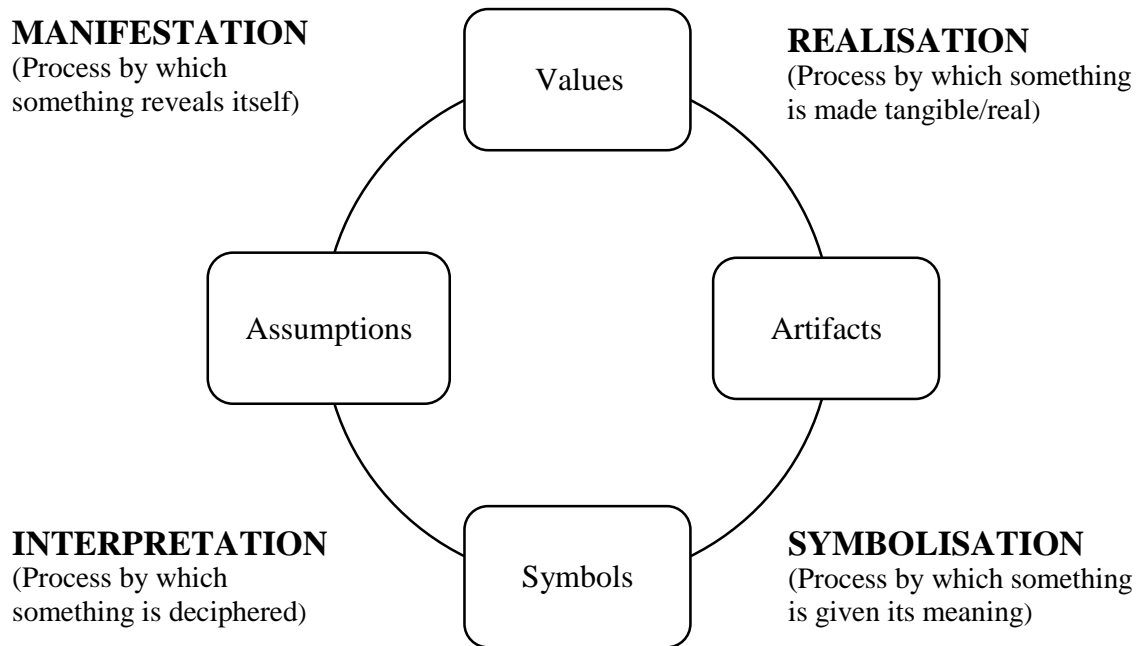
**MANIFESTATION**
(Process by which something reveals itself)

Values

**REALISATION**
(Process by which something is made tangible/real)

Assumptions

Artifacts

**INTERPRETATION**
(Process by which something is deciphered)

Symbols

**SYMBOLISATION**
(Process by which something is given its meaning)